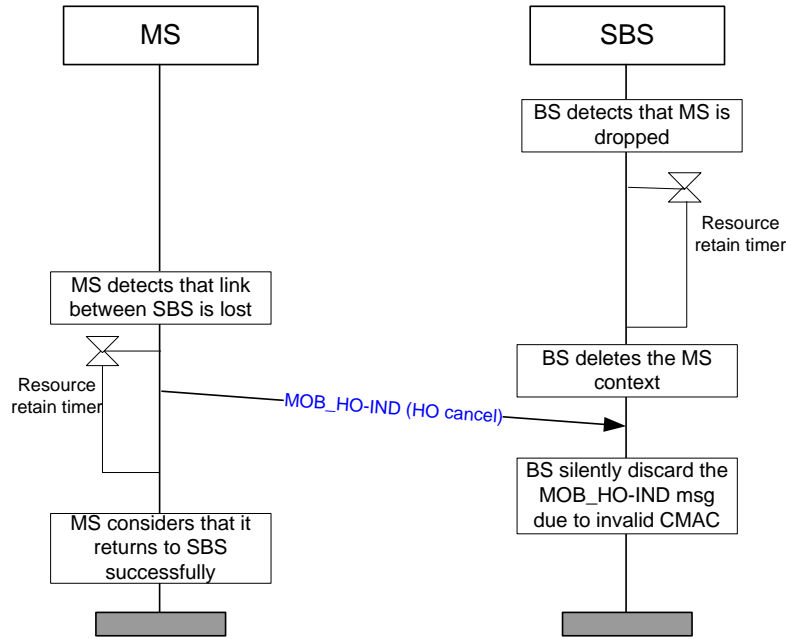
MS

SBS

BS detects that MS is dropped

Resource retain timer

MS detects that link between SBS is lost

Resource retain timer

BS deletes the MS context

MOB_HO-IND (HO cancel)

BS silently discard the MOB_HO-IND msg due to invalid CMAC

MS considers that it returns to SBS successfully